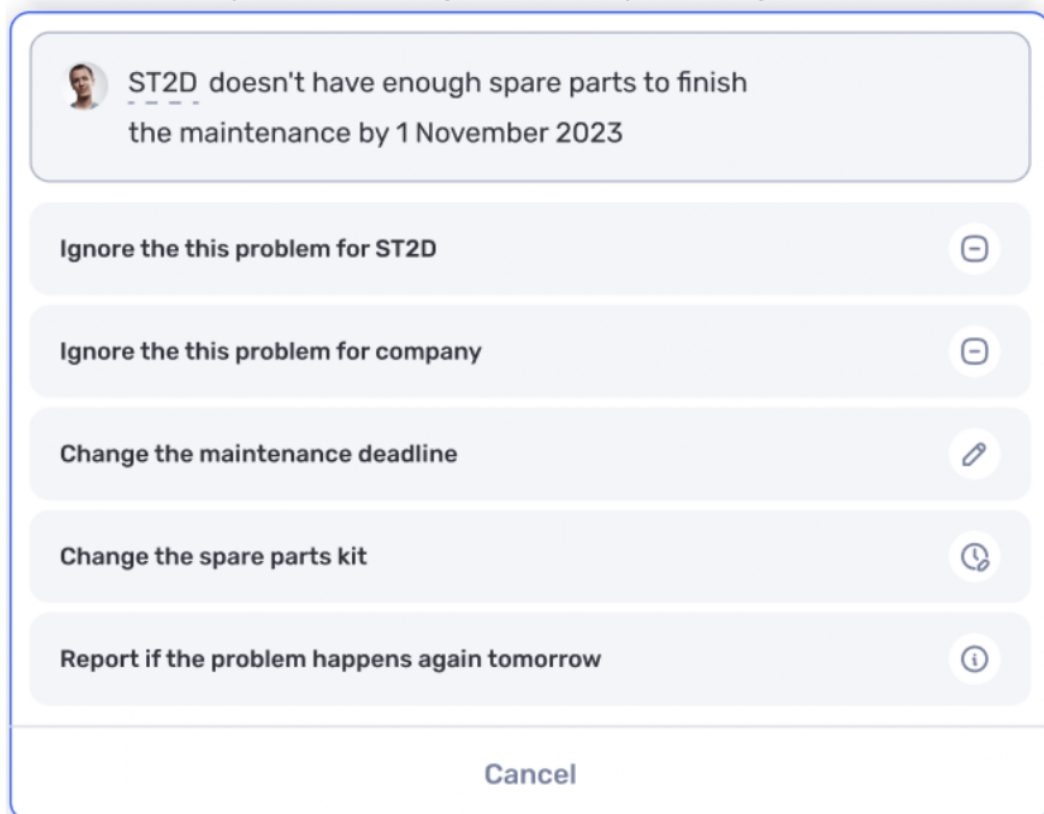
ST2D doesn't have enough spare parts to finish the maintenance by 1 November 2023

Ignore the this problem for ST2D

Ignore the this problem for company

Change the maintenance deadline

Change the spare parts kit

Report if the problem happens again tomorrow

Cancel